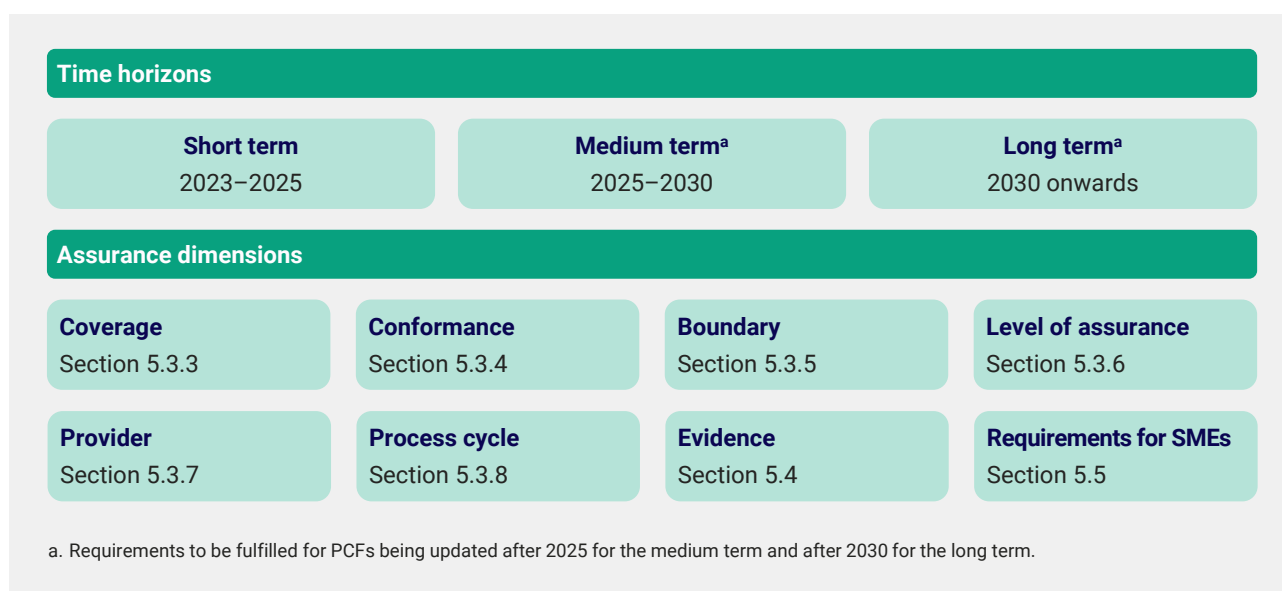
Time horizons

Short term
2023–2025

Medium term$^{a}$
2025–2030

Long term$^{a}$
2030 onwards

Assurance dimensions

Coverage
Section 5.3.3

Conformance
Section 5.3.4

Boundary
Section 5.3.5

Level of assurance
Section 5.3.6

Provider
Section 5.3.7

Process cycle
Section 5.3.8

Evidence
Section 5.4

Requirements for SMEs
Section 5.5

a. Requirements to be fulfilled for PCFs being updated after 2025 for the medium term and after 2030 for the long term.